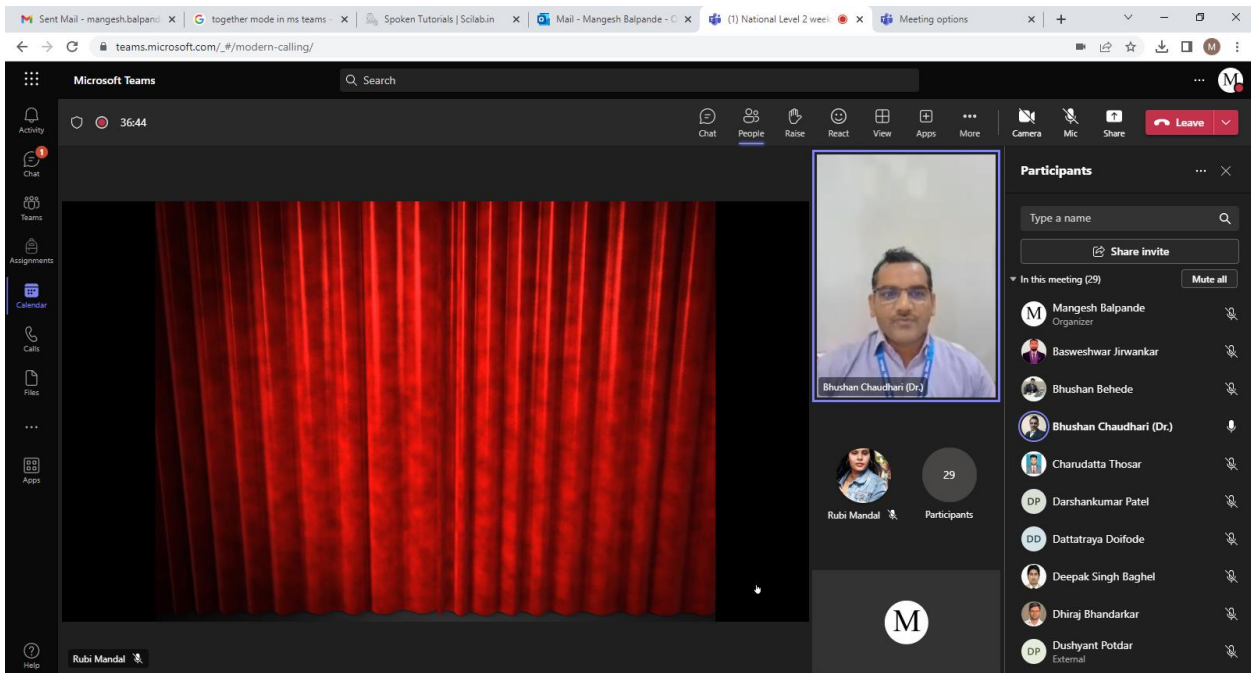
Sent Mail - mangesh.balpand | together mode in ms teams - | Spoken Tutorials | Scilab.in | Mail - Mangesh Balpande - O | (1) National Level 2 week | Meeting options

teams.microsoft.com/_#/modern-calling/

Microsoft Teams

Search

Activity
Chat
Teams
Assignments
Calendar
Calls
Files
...
Apps
Help

36:44

Chat People Raise React View Apps More Camera Mic Share Leave

Bhushan Chaudhari (Dr.)

Rubi Mandal

29
Participants

M

Rubi Mandal

Participants

Type a name

Share invite

In this meeting (29)

Mute all

Mangesh Balpande
Organizer

Basweshwar Jirwankar

Bhushan Behede

Bhushan Chaudhari (Dr.)

Charudatta Thosar

DP Darshankumar Patel

DD Dattatraya Doifode

Deepak Singh Baghel

Dhiraj Bhandarkar

DP Dushyant Potdar
External